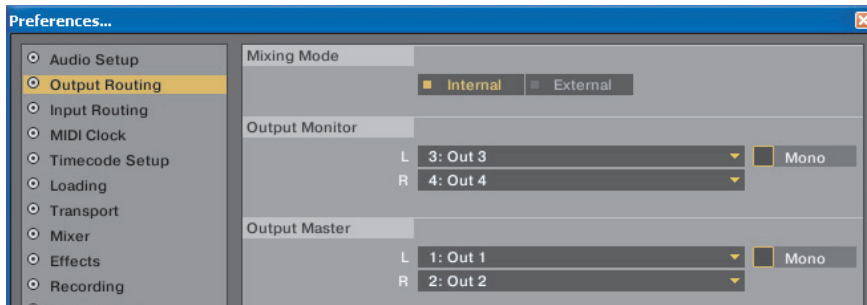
Preferences...

Audio Setup
Output Routing
Input Routing
MIDI Clock
Timecode Setup
Loading
Transport
Mixer
Effects
Recording

Mixing Mode

Internal
External

Output Monitor

L 3: Out 3
Mono
R 4: Out 4

Output Master

L 1: Out 1
Mono
R 2: Out 2